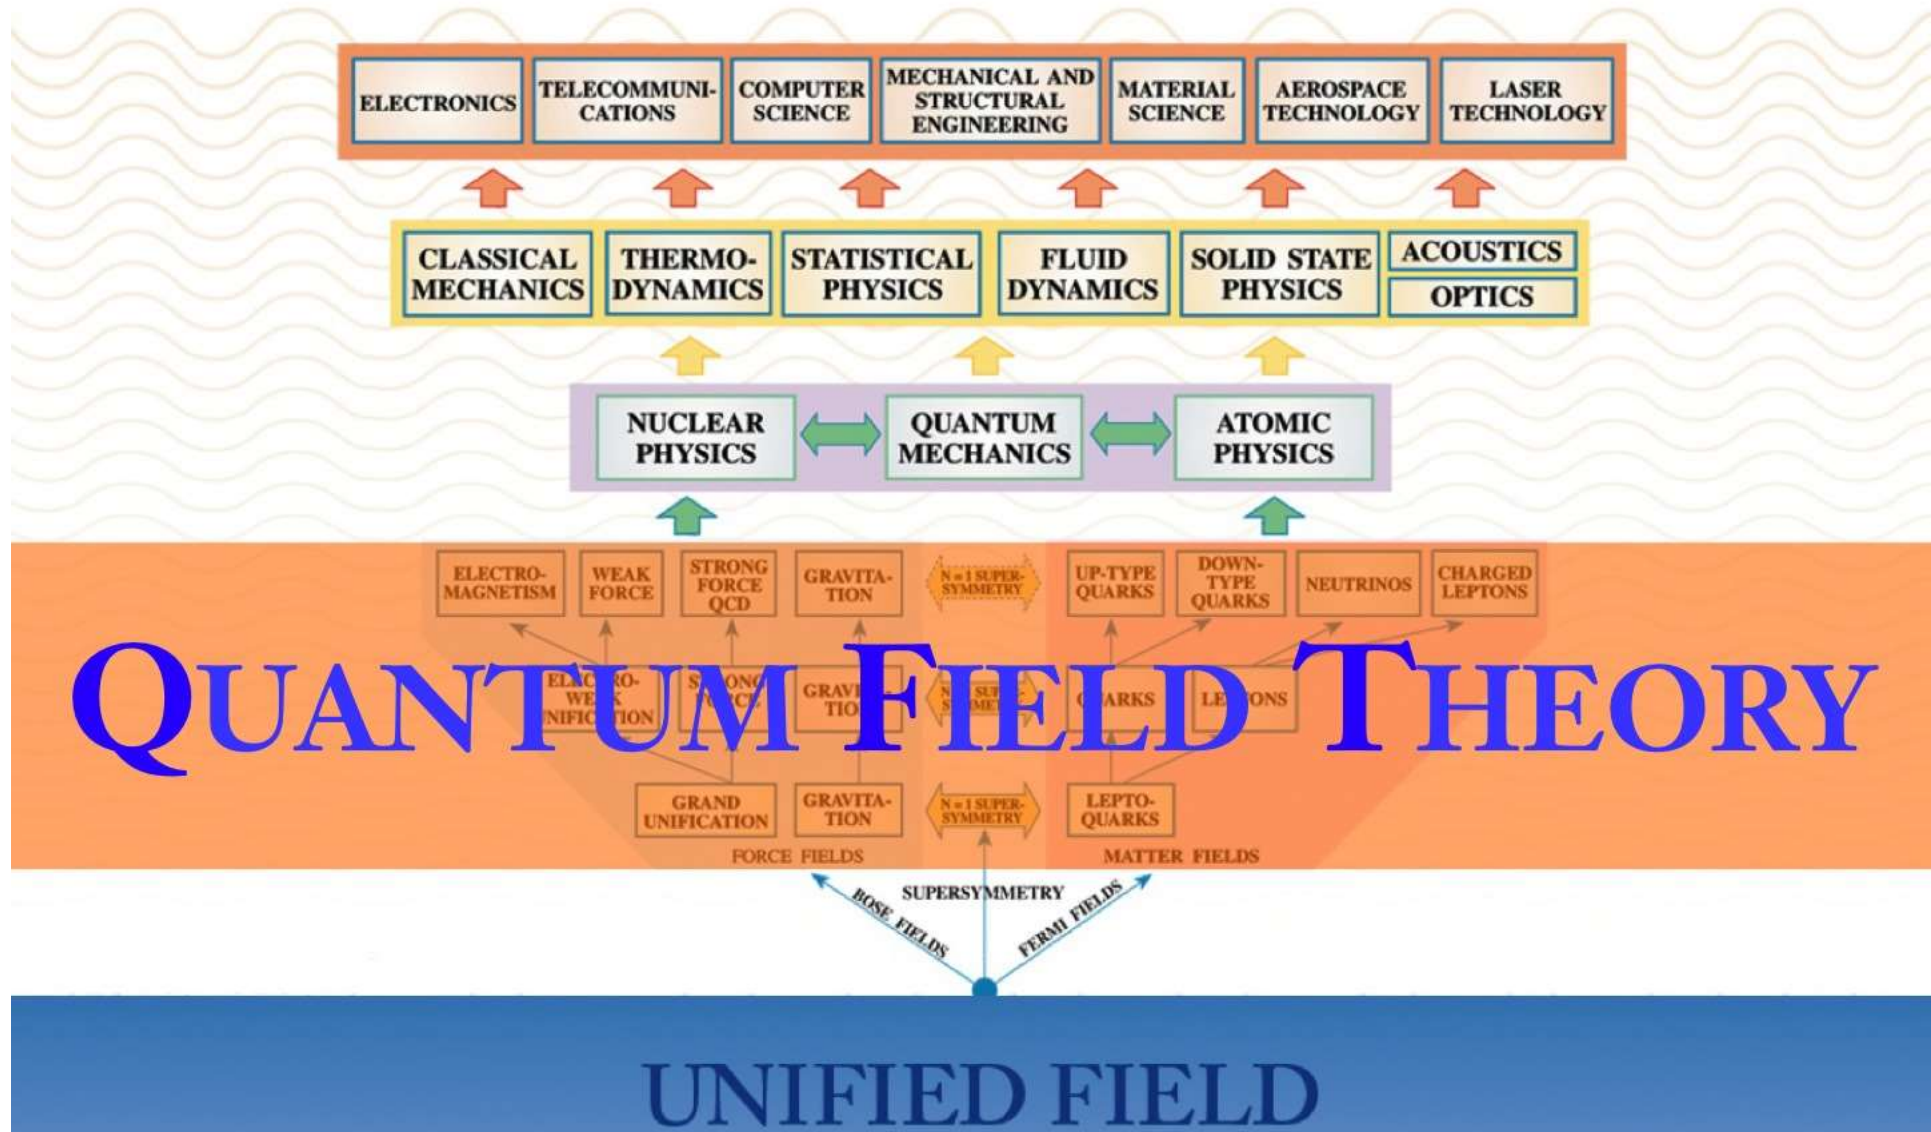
ELECTRONICS
TELECOMMUNICATIONS
COMPUTER SCIENCE
MECHANICAL AND STRUCTURAL ENGINEERING
MATERIAL SCIENCE
AEROSPACE TECHNOLOGY
LASER TECHNOLOGY

CLASSICAL MECHANICS
THERMODYNAMICS
STATISTICAL PHYSICS
FLUID DYNAMICS
SOLID STATE PHYSICS
ACOUSTICS
OPTICS

NUCLEAR PHYSICS
QUANTUM MECHANICS
ATOMIC PHYSICS

ELECTROMAGNETISM
WEAK FORCE
STRONG FORCE QCD
GRAVITATION
N = 1 SUPERSYMMETRY
UP-TYPE QUARKS
DOWN-TYPE QUARKS
NEUTRINOS
CHARGED LEPTONS

QUANTUM FIELD THEORY

ELECTRO-WEAK UNIFICATION
STRONG FORCE
GRAVITATION
N = 1 SUPERSYMMETRY
QUARKS
LEPTONS

GRAND UNIFICATION
GRAVITATION
N = 1 SUPERSYMMETRY
LEPTOQUARKS

FORCE FIELDS
MATTER FIELDS

SUPERSYMMETRY
BOSE FIELDS
FERMI FIELDS

UNIFIED FIELD